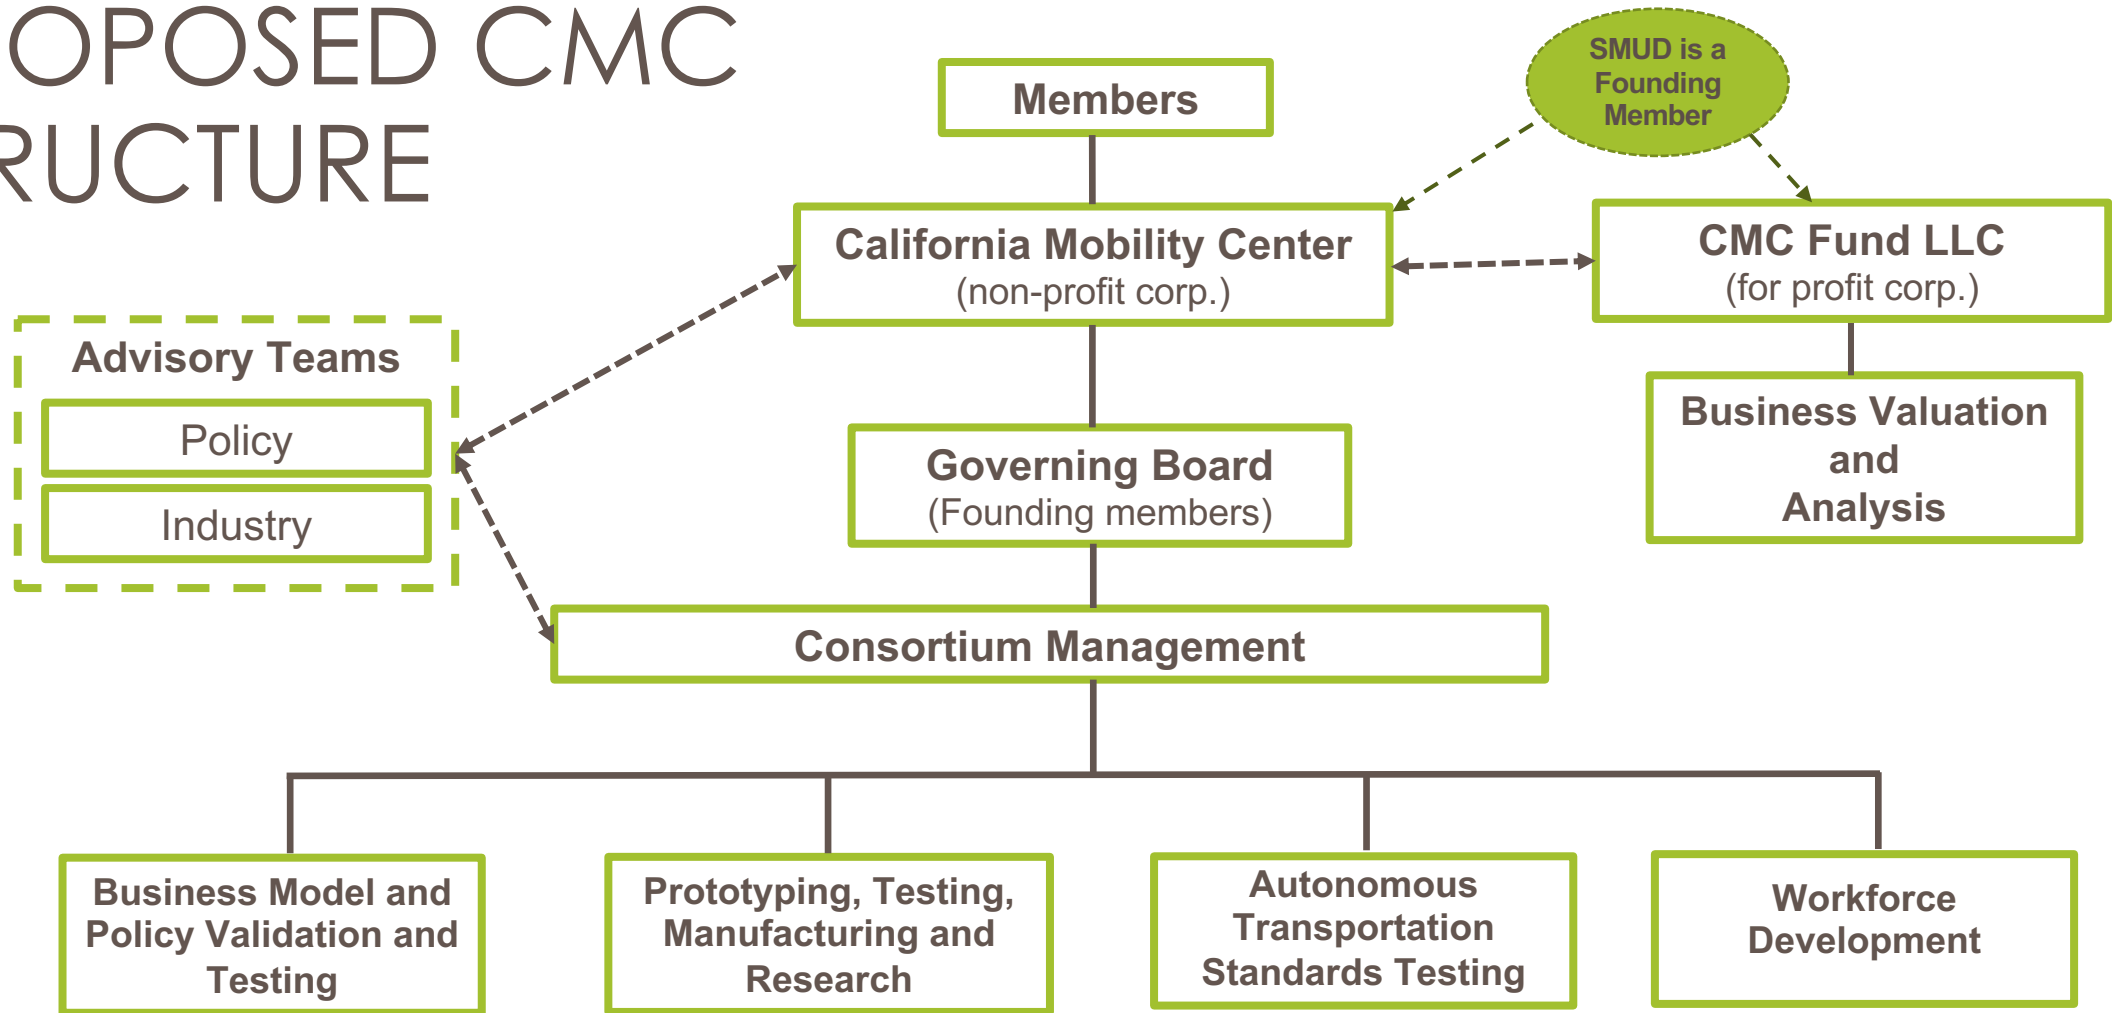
OPOSED CMC
RUCTURE

Members

SMUD is a Founding Member

California Mobility Center
(non-profit corp.)

CMC Fund LLC
(for profit corp.)

Advisory Teams

Policy

Industry

Governing Board
(Founding members)

Business Valuation and Analysis

Consortium Management

Business Model and Policy Validation and Testing

Prototyping, Testing, Manufacturing and Research

Autonomous Transportation Standards Testing

Workforce Development